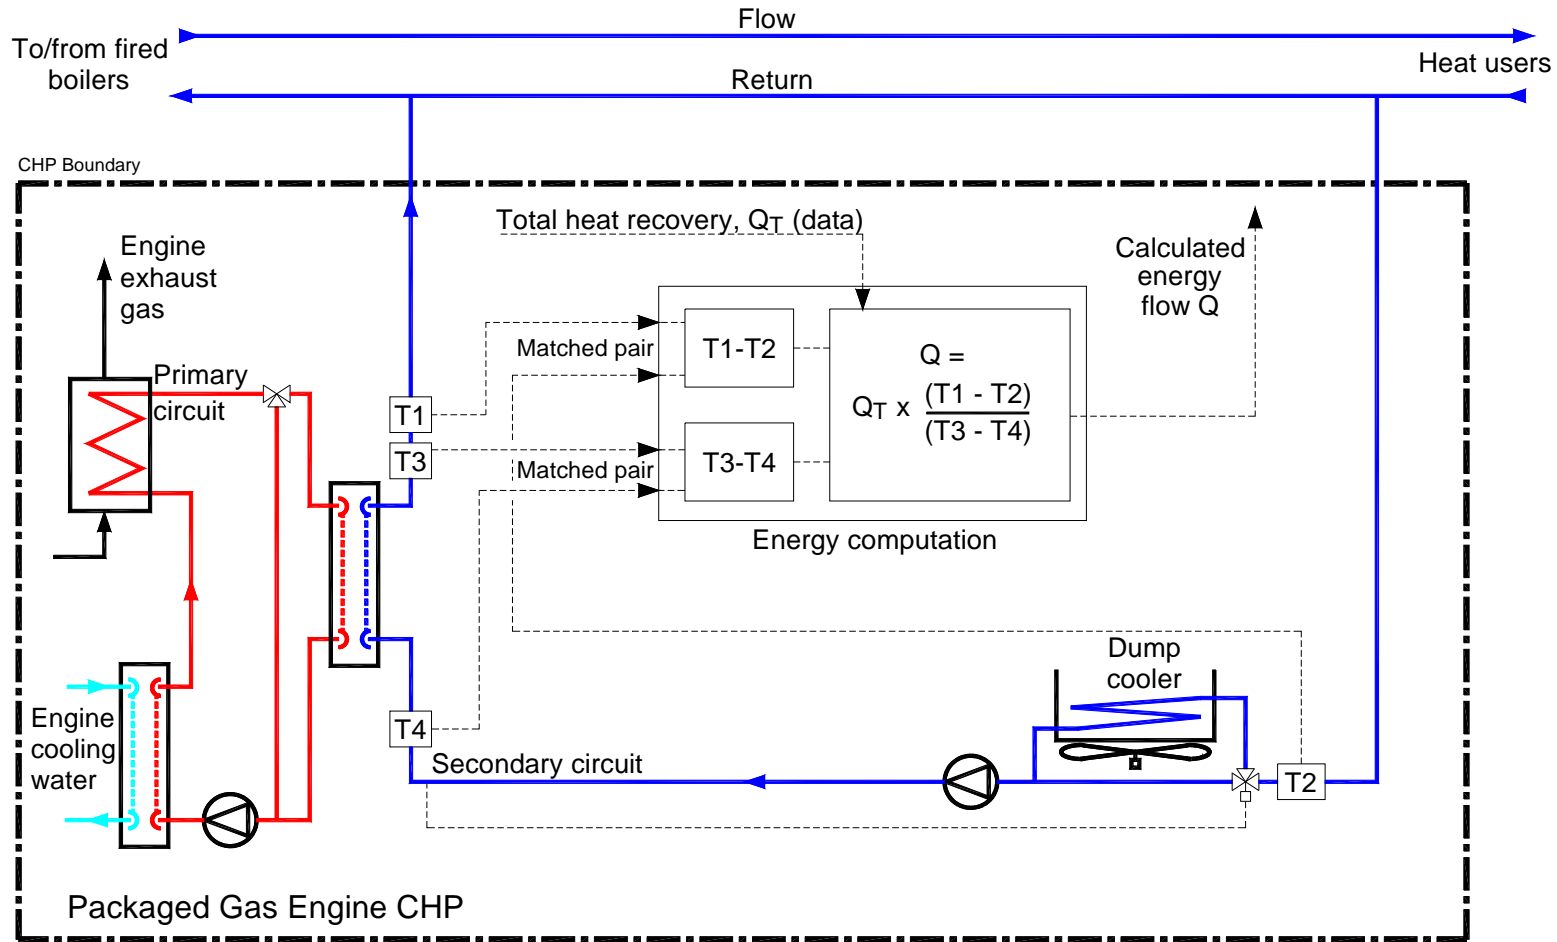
Flow

To/from fired boilers

Heat users

Return

CHP Boundary

Total heat recovery, $Q_T$ (data)

Calculated energy flow Q

Engine exhaust gas

Primary circuit

Matched pair

T1-T2

$Q = Q_T \times \frac{(T1 - T2)}{(T3 - T4)}$

T1

T3

Matched pair

T3-T4

Energy computation

Dump cooler

Engine cooling water

T4

Secondary circuit

T2

Packaged Gas Engine CHP